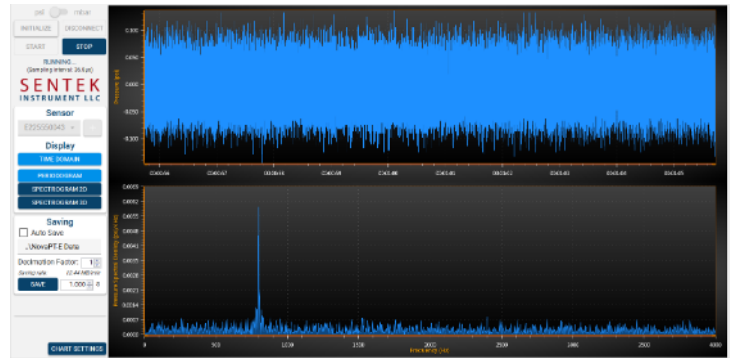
psi mbar

INITIALIZE DISCONNECT

START STOP

RUNNING...
(Sampling interval: 28.6μs)

SENTEK
INSTRUMENT LLC

Sensor

E2250S0043

Display

TIME DOMAIN

PERIODOGRAM

SPECTROGRAM 2D

SPECTROGRAM 3D

Saving

Auto Save

..\NovaPTE Data

Decimation Factor: 1

Saving rate 22.44 MB/min

SAVE 1,000 s

CHART SETTINGS

0.300
0.150
0.000
-0.150
-0.300

Pressure (psi)

0:00:06 0:00:07 0:00:08 0:00:09 0:00:10 0:00:11 0:00:12 0:00:13 0:00:14 0:00:15

0.0063
0.0055
0.0048
0.0041
0.0035
0.0027
0.0021
0.0014
0.0007
0.0000

Pressure power density (psi²/Hz)

0 500 1000 1500 2000 2500 3000 3500 4000

Frequency (Hz)